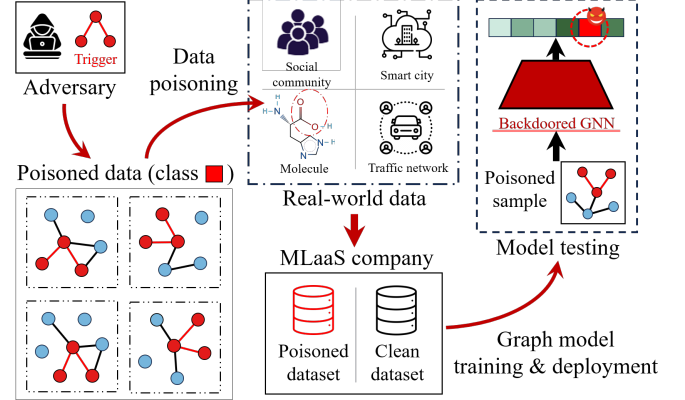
Trigger

Adversary

Data poisoning

Social community

Smart city

Molecule

Traffic network

Real-world data

Backdoored GNN

Poisoned sample

Model testing

Poisoned data (class )

MLaaS company

Poisoned dataset

Clean dataset

Graph model training & deployment